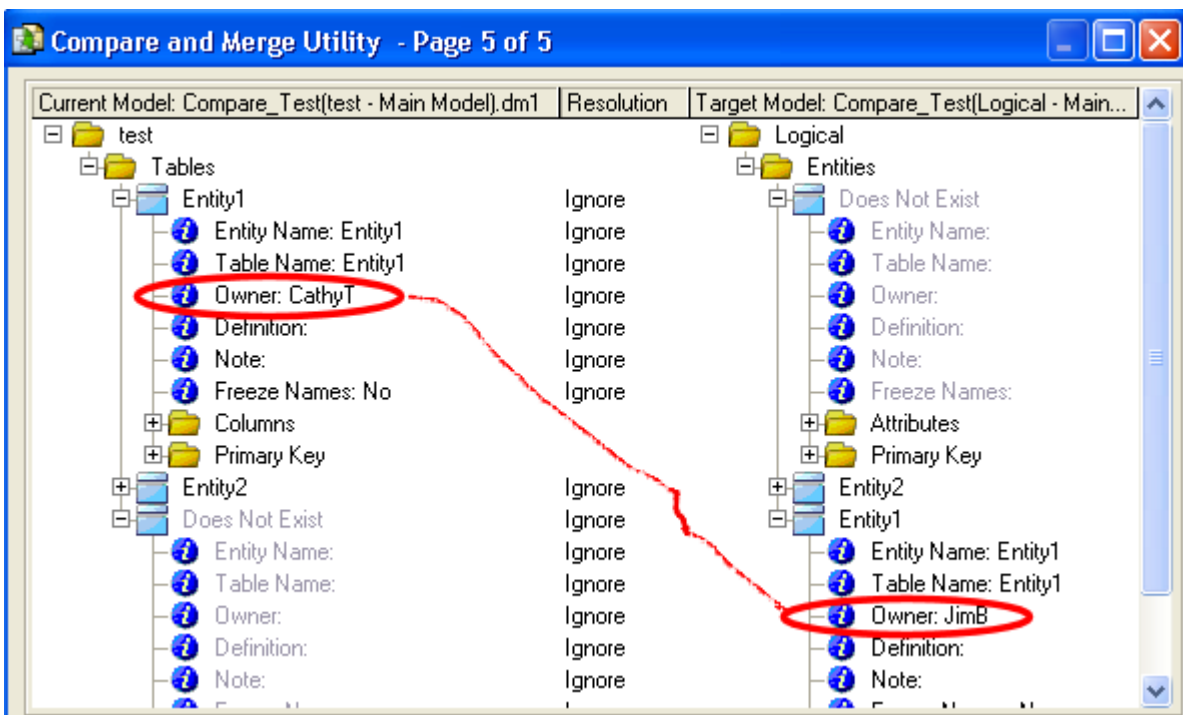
Compare and Merge Utility - Page 5 of 5

| Current Model: Compare_Test(test - Main Model).dm1 | Resolution | Target Model: Compare_Test(Logical - Main... |
|---|---|---|
| test | | Logical |
| Tables | | Entities |
| Entity1 | Ignore | Does Not Exist |
| Entity Name: Entity1 | Ignore | Entity Name: |
| Table Name: Entity1 | Ignore | Table Name: |
| Owner: CathyT | Ignore | Owner: |
| Definition: | Ignore | Definition: |
| Note: | Ignore | Note: |
| Freeze Names: No | Ignore | Freeze Names: |
| Columns | | Attributes |
| Primary Key | | Primary Key |
| Entity2 | Ignore | Entity2 |
| Does Not Exist | Ignore | Entity1 |
| Entity Name: | Ignore | Entity Name: Entity1 |
| Table Name: | Ignore | Table Name: Entity1 |
| Owner: | Ignore | Owner: JimB |
| Definition: | Ignore | Definition: |
| Note: | Ignore | Note: |
| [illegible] | | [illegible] |